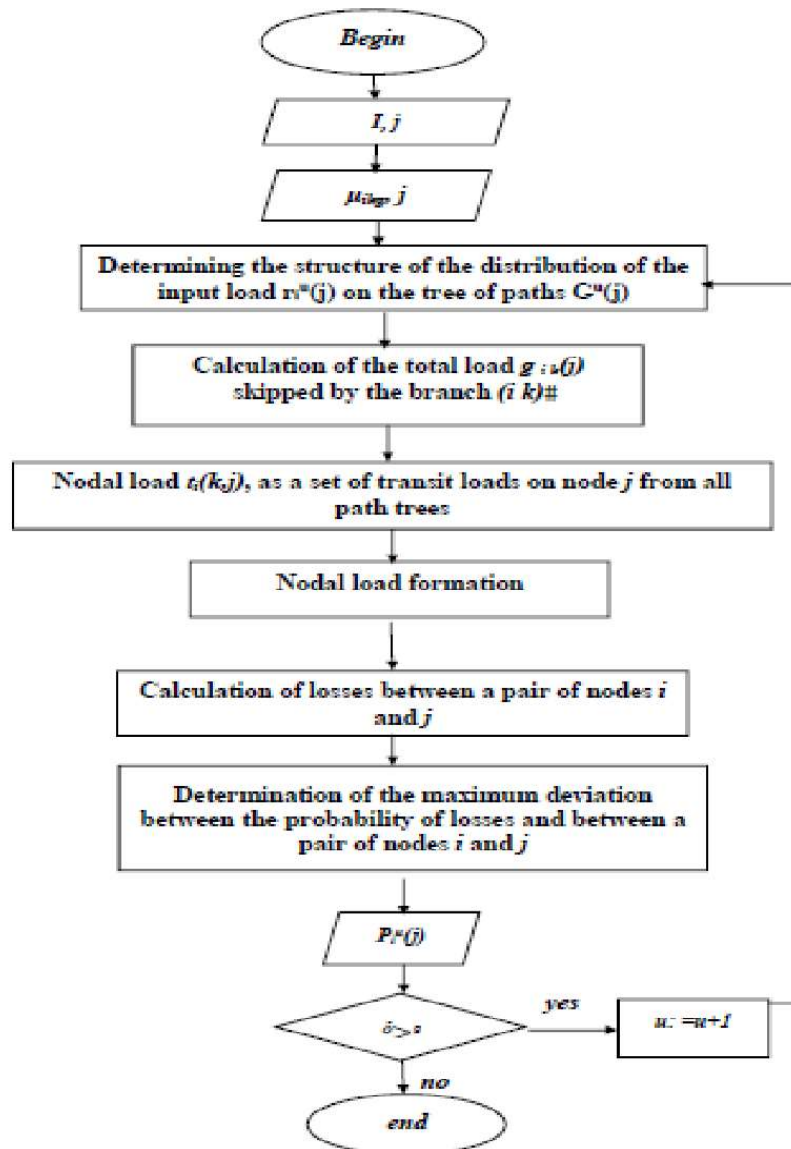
Begin

I, j

$\mu_{ikp}$, j

Determining the structure of the distribution of the input load $r_i^u(j)$ on the tree of paths $G^u(j)$

Calculation of the total load $g_{ik}(j)$ skipped by the branch (i k)#

Nodal load $t_i(k,j)$, as a set of transit loads on node j from all path trees

Nodal load formation

Calculation of losses between a pair of nodes i and j

Determination of the maximum deviation between the probability of losses and between a pair of nodes i and j

$P_i^u(j)$

$\delta >\varepsilon$

yes

u: =u+1

no

end